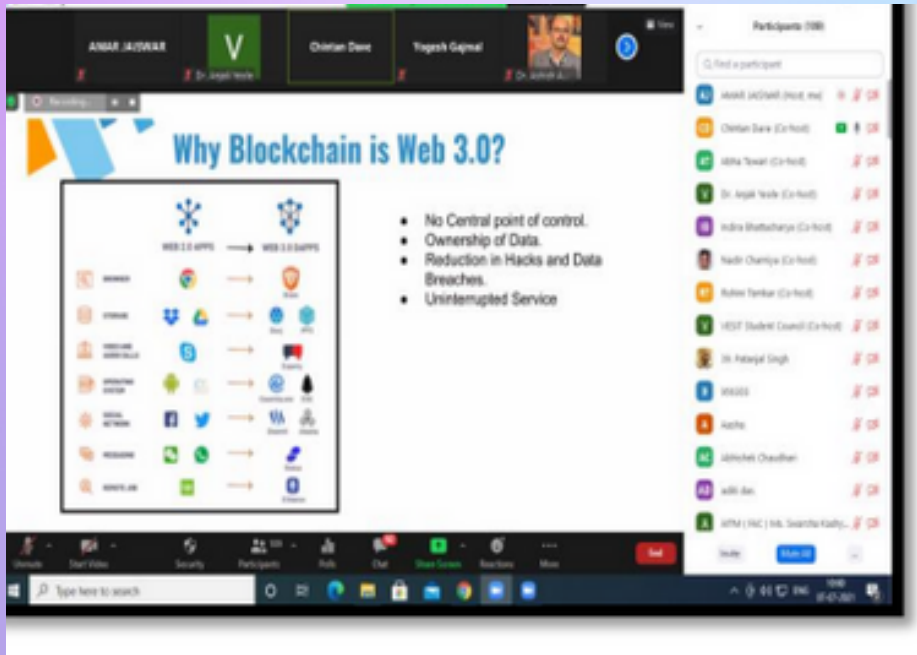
AMAR JAISWAR
V
Dr. Anjali Yeole
Chintan Dave
Yogesh Gajmal
Dr. Ashish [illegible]

Recording...

Why Blockchain is Web 3.0?

WEB 2.0 APPS
WEB 3.0 DAPPS
BROWSER
STORAGE
VIDEO AND AUDIO CALLS
OPERATING SYSTEM
SOCIAL NETWORK
MESSAGING
REMOTE JOB
Brave
Storj
IPFS
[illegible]

• No Central point of control.
• Ownership of Data.
• Reduction in Hacks and Data Breaches.
• Uninterrupted Service

Participants (108)
Find a participant
AMAR JAISWAR (Host, me)
Chintan Dave (Co-host)
Abha Tiwari (Co-host)
Dr. Anjali Yeole (Co-host)
Indira Bhattacharya (Co-host)
Nadir Charniya (Co-host)
Rohini Temkar (Co-host)
VESIT Student Council (Co-host)
Dr. Prabhjot Singh
VIII103
Aacha
Abhishek Chaudhari
aditi das
MTM | FAC | Ms. Swarnita Kadly...
Invite
Mute All
...

Unmute
Start Video
Security
Participants 108
Polls
Chat
Share Screen
Reactions
More
End

Type here to search
ENG
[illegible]
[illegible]